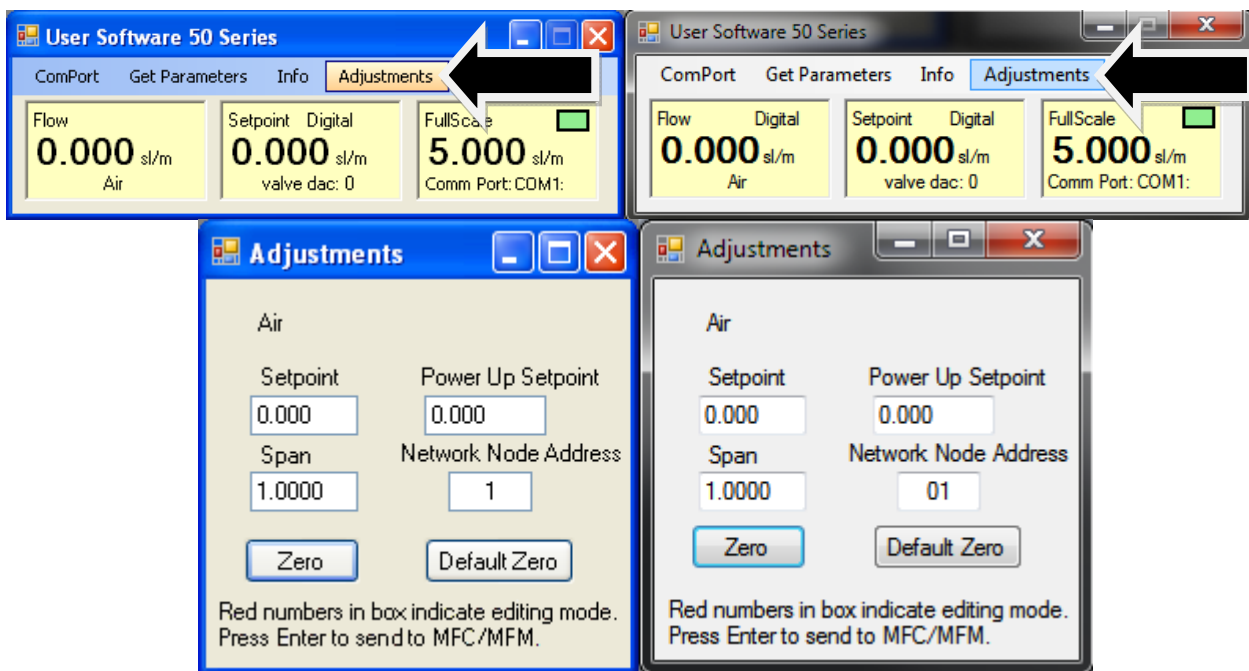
User Software 50 Series

ComPort Get Parameters Info Adjustments

Flow
0.000 sl/m
Air

Setpoint Digital
0.000 sl/m
valve dac: 0

FullScale
5.000 sl/m
Comm Port: COM1:

User Software 50 Series

ComPort Get Parameters Info Adjustments

Flow Digital
0.000 sl/m
Air

Setpoint Digital
0.000 sl/m
valve dac: 0

FullScale
5.000 sl/m
Comm Port: COM1:

Adjustments

Air

Setpoint
0.000

Power Up Setpoint
0.000

Span
1.0000

Network Node Address
1

Zero

Default Zero

Red numbers in box indicate editing mode.
Press Enter to send to MFC/MFM.

Adjustments

Air

Setpoint
0.000

Power Up Setpoint
0.000

Span
1.0000

Network Node Address
01

Zero

Default Zero

Red numbers in box indicate editing mode.
Press Enter to send to MFC/MFM.